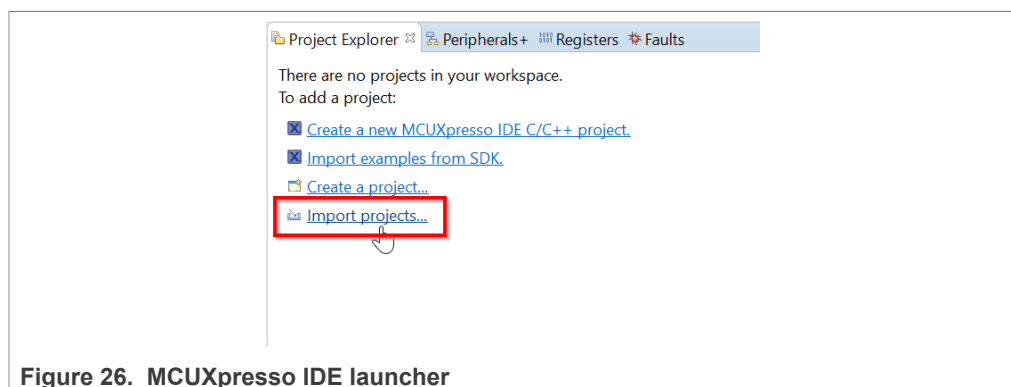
Project Explorer ☒ Peripherals+ Registers Faults

There are no projects in your workspace.
To add a project:

Create a new MCUXpresso IDE C/C++ project.

Import examples from SDK.

Create a project...

Import projects...

Figure 26. MCUXpresso IDE launcher